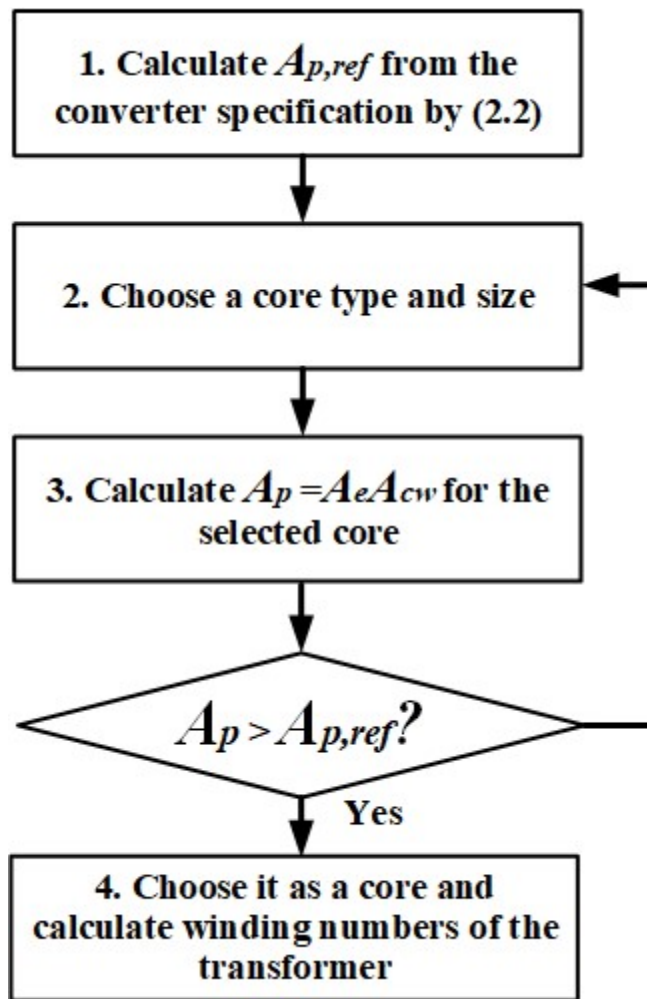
1. Calculate $A_{p,ref}$ from the converter specification by (2.2)

2. Choose a core type and size

3. Calculate $A_p = A_e A_{cw}$ for the selected core

$A_p > A_{p,ref}$?

Yes

4. Choose it as a core and calculate winding numbers of the transformer